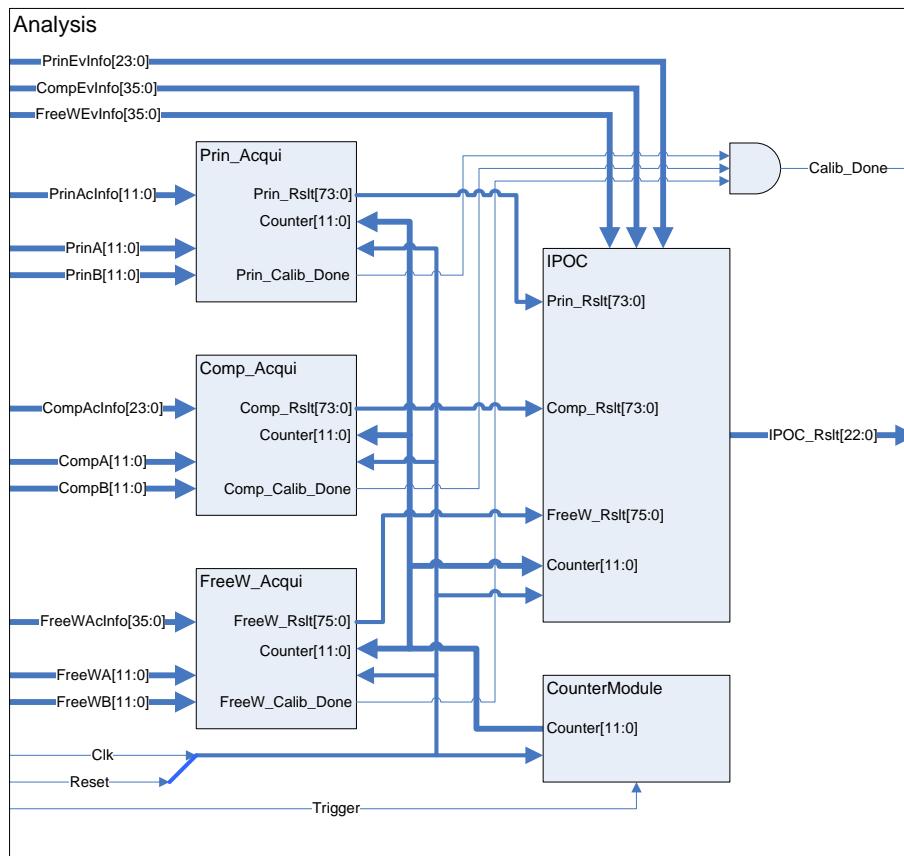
Analysis

PrinEvInfo[23:0]
CompEvInfo[35:0]
FreeWEvInfo[35:0]

Prin_Acqui
PrinAcInfo[11:0]
PrinA[11:0]
PrinB[11:0]
Prin_Rslt[73:0]
Counter[11:0]
Prin_Calib_Done

Calib_Done

IPOC
Prin_Rslt[73:0]
Comp_Rslt[73:0]
FreeW_Rslt[75:0]
Counter[11:0]
IPOC_Rslt[22:0]

Comp_Acqui
CompAcInfo[23:0]
CompA[11:0]
CompB[11:0]
Comp_Rslt[73:0]
Counter[11:0]
Comp_Calib_Done

FreeW_Acqui
FreeWAcInfo[35:0]
FreeWA[11:0]
FreeWB[11:0]
FreeW_Rslt[75:0]
Counter[11:0]
FreeW_Calib_Done

CounterModule
Counter[11:0]

Clk
Reset
Trigger